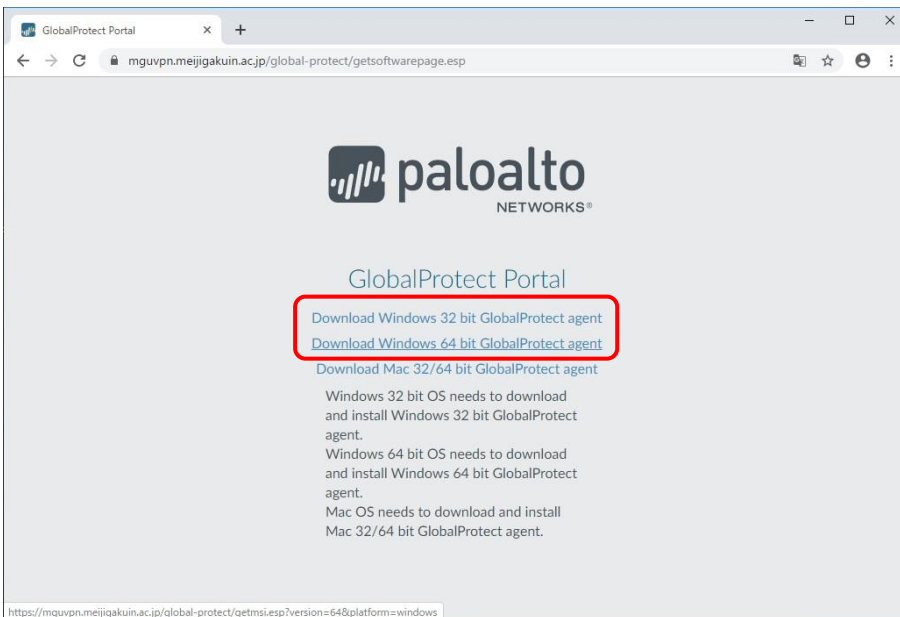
GlobalProtect Portal ×
+
– ☐ ×
mguvpn.meijigakuin.ac.jp/global-protect/getsoftwarepage.esp

paloalto
NETWORKS®

GlobalProtect Portal

Download Windows 32 bit GlobalProtect agent
Download Windows 64 bit GlobalProtect agent
Download Mac 32/64 bit GlobalProtect agent

Windows 32 bit OS needs to download and install Windows 32 bit GlobalProtect agent.
Windows 64 bit OS needs to download and install Windows 64 bit GlobalProtect agent.
Mac OS needs to download and install Mac 32/64 bit GlobalProtect agent.

https://mguvpn.meijigakuin.ac.jp/global-protect/getmsi.esp?version=64&platform=windows